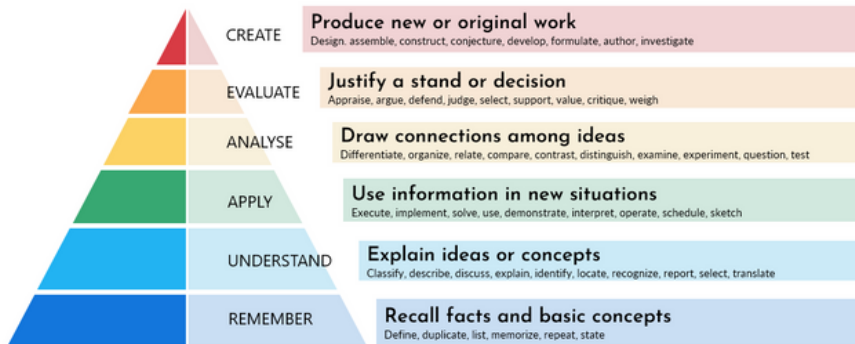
CREATE
Produce new or original work
Design. assemble, construct, conjecture, develop, formulate, author, investigate

EVALUATE
Justify a stand or decision
Appraise, argue, defend, judge, select, support, value, critique, weigh

ANALYSE
Draw connections among ideas
Differentiate, organize, relate, compare, contrast, distinguish, examine, experiment, question, test

APPLY
Use information in new situations
Execute, implement, solve, use, demonstrate, interpret, operate, schedule, sketch

UNDERSTAND
Explain ideas or concepts
Classify, describe, discuss, explain, identify, locate, recognize, report, select, translate

REMEMBER
Recall facts and basic concepts
Define, duplicate, list, memorize, repeat, state